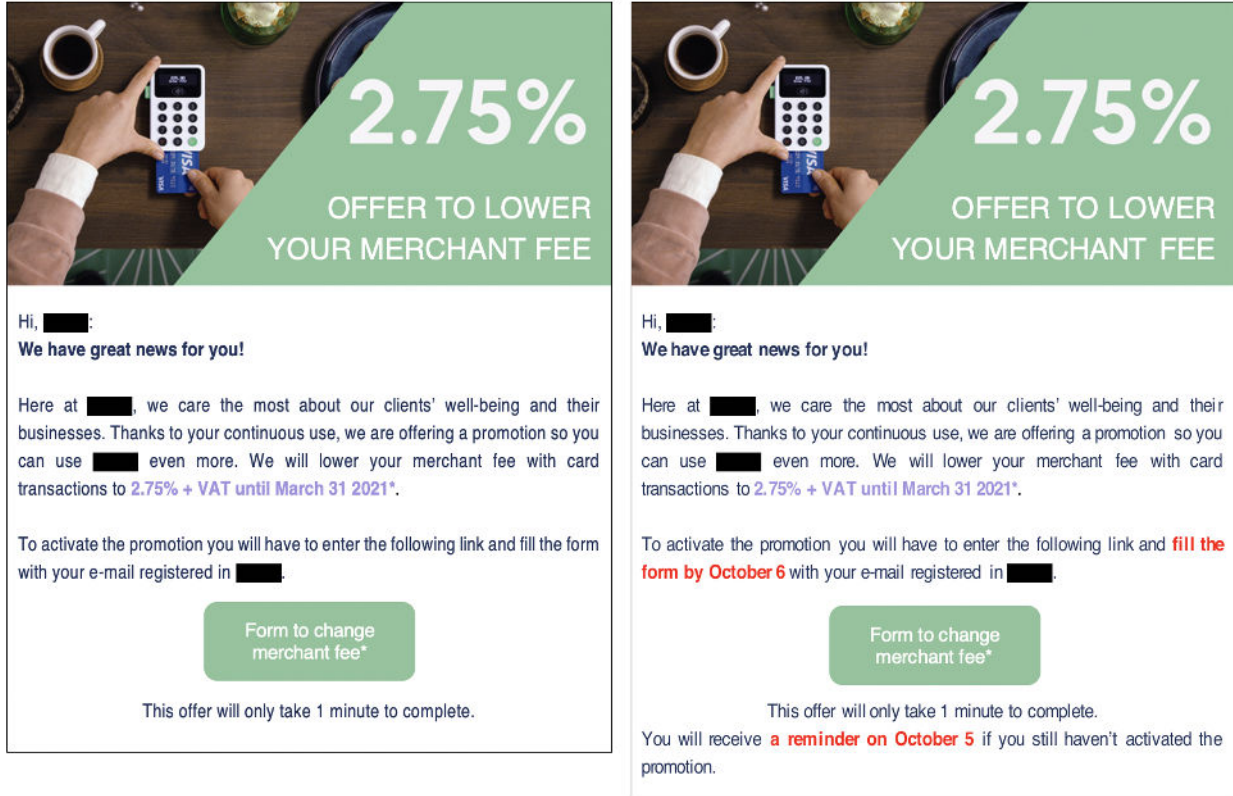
2.75%

OFFER TO LOWER YOUR MERCHANT FEE

Hi, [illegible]:
We have great news for you!

Here at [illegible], we care the most about our clients' well-being and their businesses. Thanks to your continuous use, we are offering a promotion so you can use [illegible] even more. We will lower your merchant fee with card transactions to 2.75% + VAT until March 31 2021*.

To activate the promotion you will have to enter the following link and fill the form with your e-mail registered in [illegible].

Form to change merchant fee*

This offer will only take 1 minute to complete.

2.75%

OFFER TO LOWER YOUR MERCHANT FEE

Hi, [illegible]:
We have great news for you!

Here at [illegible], we care the most about our clients' well-being and their businesses. Thanks to your continuous use, we are offering a promotion so you can use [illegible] even more. We will lower your merchant fee with card transactions to 2.75% + VAT until March 31 2021*.

To activate the promotion you will have to enter the following link and fill the form by October 6 with your e-mail registered in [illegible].

Form to change merchant fee*

This offer will only take 1 minute to complete.
You will receive a reminder on October 5 if you still haven't activated the promotion.